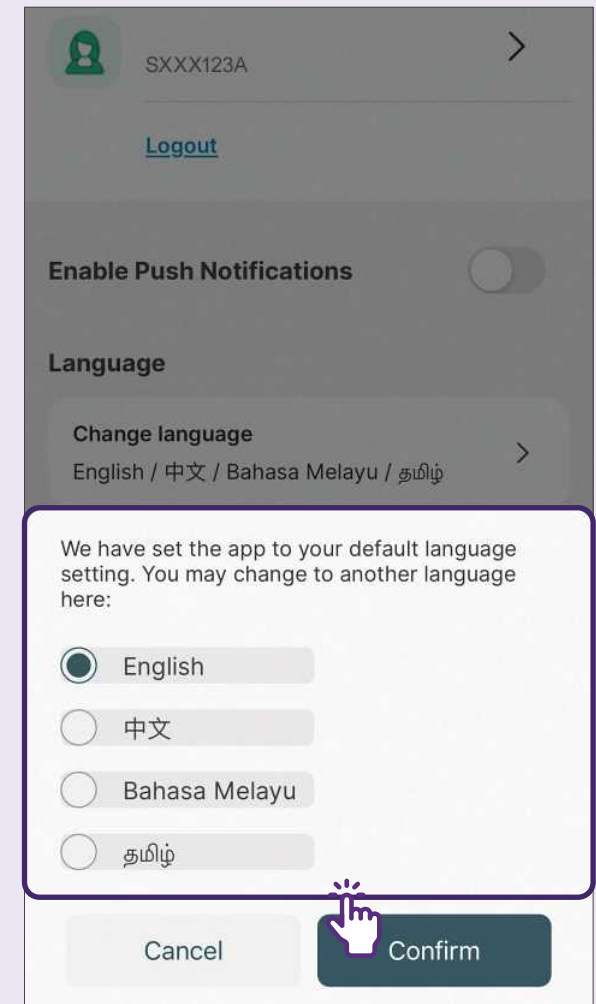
SXXX123A

Logout

Enable Push Notifications

Language

Change language
English / 中文 / Bahasa Melayu / தமிழ்

We have set the app to your default language setting. You may change to another language here:

English

中文

Bahasa Melayu

தமிழ்

Cancel

Confirm